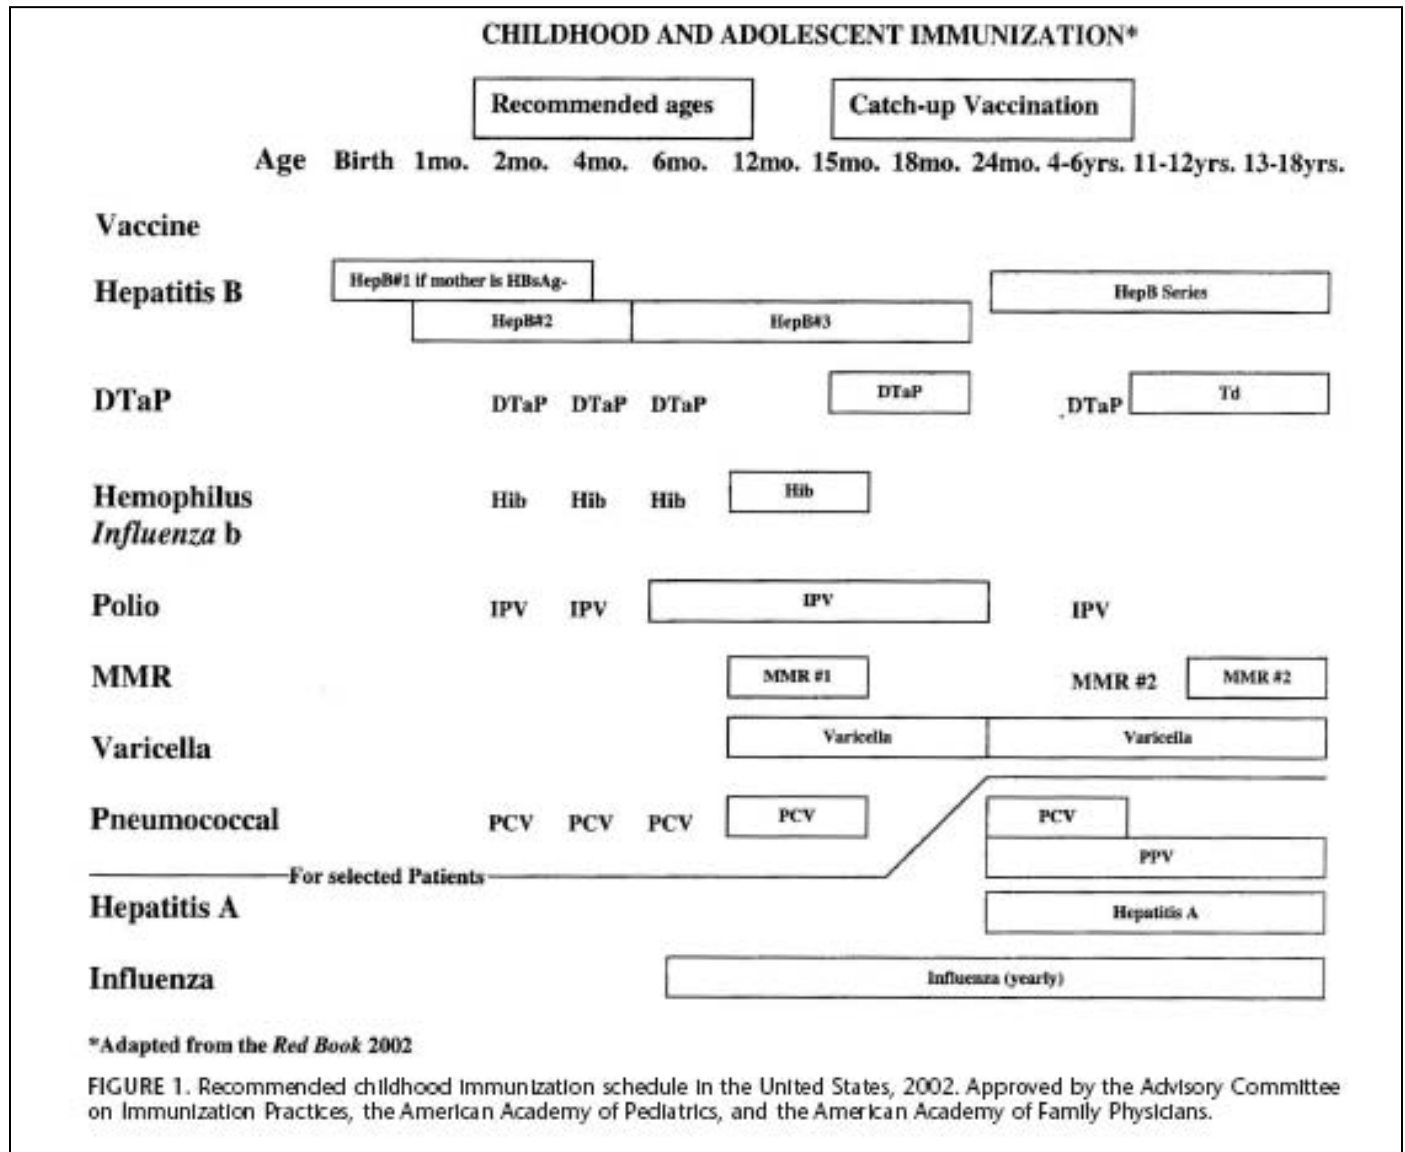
CHILDHOOD AND ADOLESCENT IMMUNIZATION*

Recommended ages

Catch-up Vaccination

Age Birth 1mo. 2mo. 4mo. 6mo. 12mo. 15mo. 18mo. 24mo. 4-6yrs. 11-12yrs. 13-18yrs.

Vaccine

Hepatitis B

HepB#1 if mother is HBsAg-

HepB#2

HepB#3

HepB Series

DTaP

DTaP DTaP DTaP

DTaP

DTaP

Td

Hemophilus *Influenza* b

Hib Hib Hib

Hib

Polio

IPV IPV

IPV

IPV

MMR

MMR #1

MMR #2

MMR #2

Varicella

Varicella

Varicella

Pneumococcal

PCV PCV PCV

PCV

PCV

PPV

For selected Patients

Hepatitis A

Hepatitis A

Influenza

Influenza (yearly)

*Adapted from the *Red Book* 2002

FIGURE 1. Recommended childhood immunization schedule in the United States, 2002. Approved by the Advisory Committee on Immunization Practices, the American Academy of Pediatrics, and the American Academy of Family Physicians.